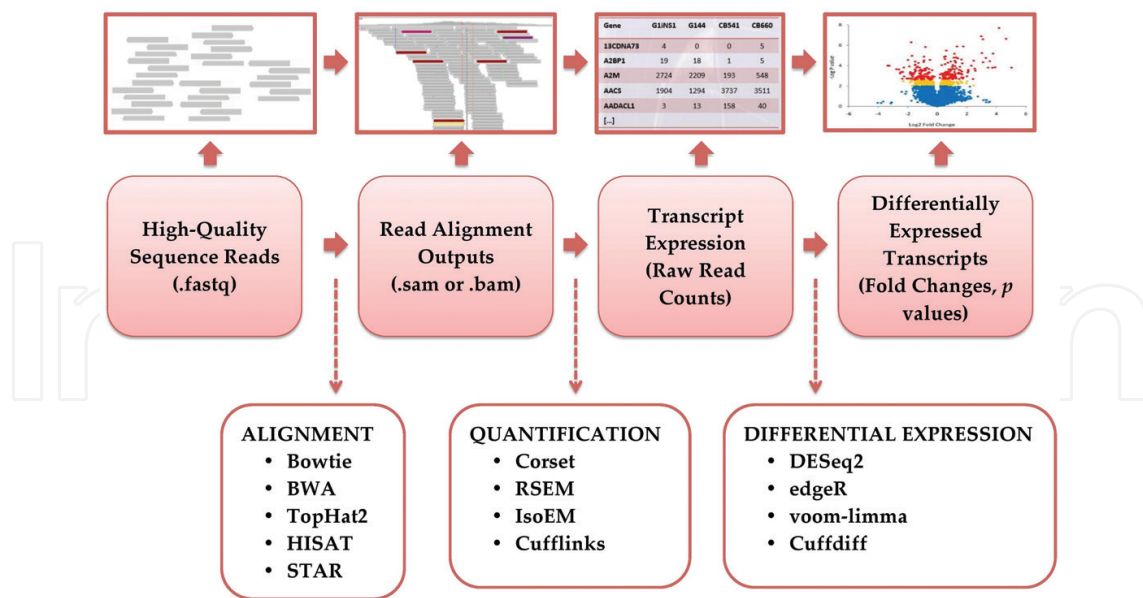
| Gene | G1iNS1 | G144 | CB541 | CB660 |
|---|---|---|---|---|
| 13CDNA73 | 4 | 0 | 0 | 5 |
| A2BP1 | 19 | 18 | 1 | 5 |
| A2M | 2724 | 2209 | 193 | 548 |
| AACS | 1904 | 1294 | 3737 | 3511 |
| AADACL1 | 3 | 13 | 158 | 40 |
| [...] | | | | |

-Log P value

Log2 Fold Change

High-Quality Sequence Reads (.fastq)

Read Alignment Outputs (.sam or .bam)

Transcript Expression (Raw Read Counts)

Differentially Expressed Transcripts (Fold Changes, $p$ values)

ALIGNMENT
• Bowtie
• BWA
• TopHat2
• HISAT
• STAR

QUANTIFICATION
• Corset
• RSEM
• IsoEM
• Cufflinks

DIFFERENTIAL EXPRESSION
• DESeq2
• edgeR
• voom-limma
• Cuffdiff